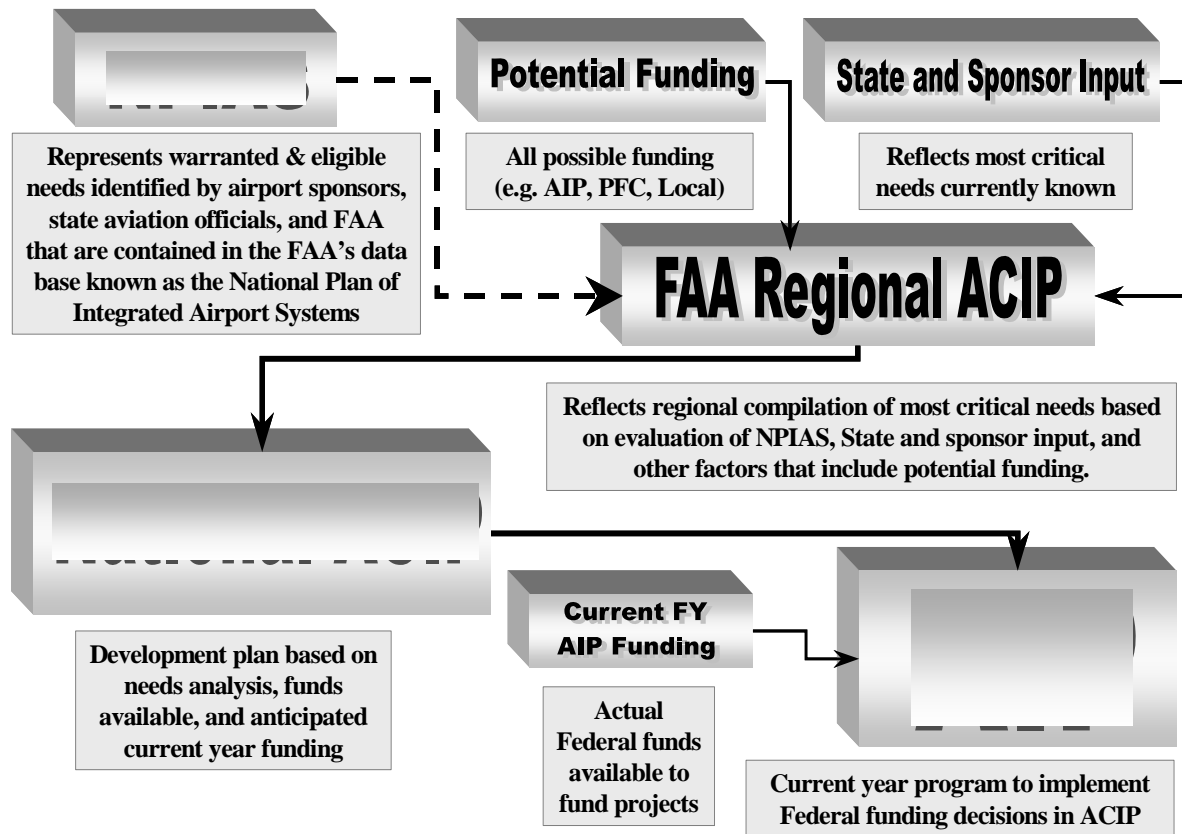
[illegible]

Potential Funding

State and Sponsor Input

Represents warranted & eligible needs identified by airport sponsors, state aviation officials, and FAA that are contained in the FAA's data base known as the National Plan of Integrated Airport Systems

All possible funding (e.g. AIP, PFC, Local)

Reflects most critical needs currently known

FAA Regional ACIP

Reflects regional compilation of most critical needs based on evaluation of NPIAS, State and sponsor input, and other factors that include potential funding.

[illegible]

Current FY AIP Funding

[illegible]

Development plan based on needs analysis, funds available, and anticipated current year funding

Actual Federal funds available to fund projects

Current year program to implement Federal funding decisions in ACIP